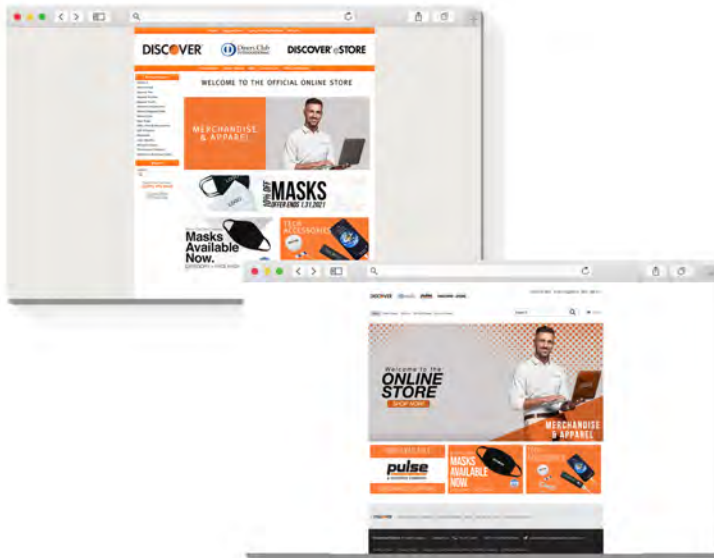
DISCOVER

Diners Club International

DISCOVER eSTORE

WELCOME TO THE OFFICIAL ONLINE STORE

MERCHANDISE & APPAREL

MASKS
OFFER ENDS 1.31.2021

Masks Available Now.

TECH ACCESSORIES

DISCOVER

pulse

Welcome to the
ONLINE STORE
SHOP NOW

MERCHANDISE & APPAREL

pulse

MASKS AVAILABLE NOW.